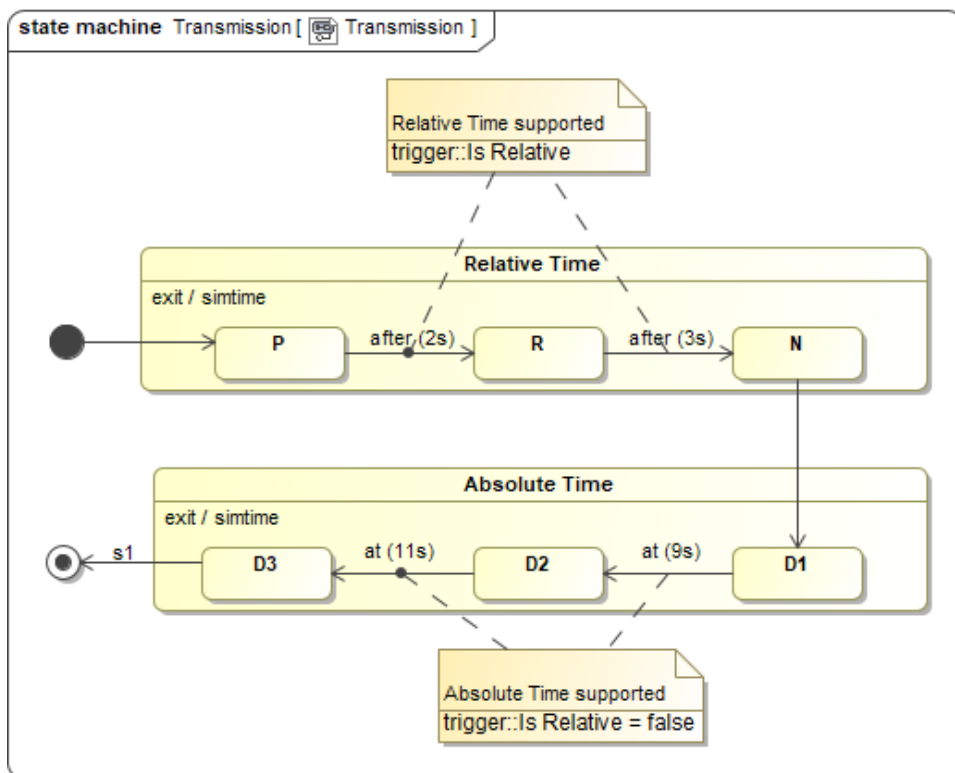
state machine Transmission [ Transmission ]

Relative Time supported
trigger::Is Relative

Relative Time
exit / simtime

P
after (2s)
R
after (3s)
N

Absolute Time
exit / simtime

s1
D3
at (11s)
D2
at (9s)
D1

Absolute Time supported
trigger::Is Relative = false